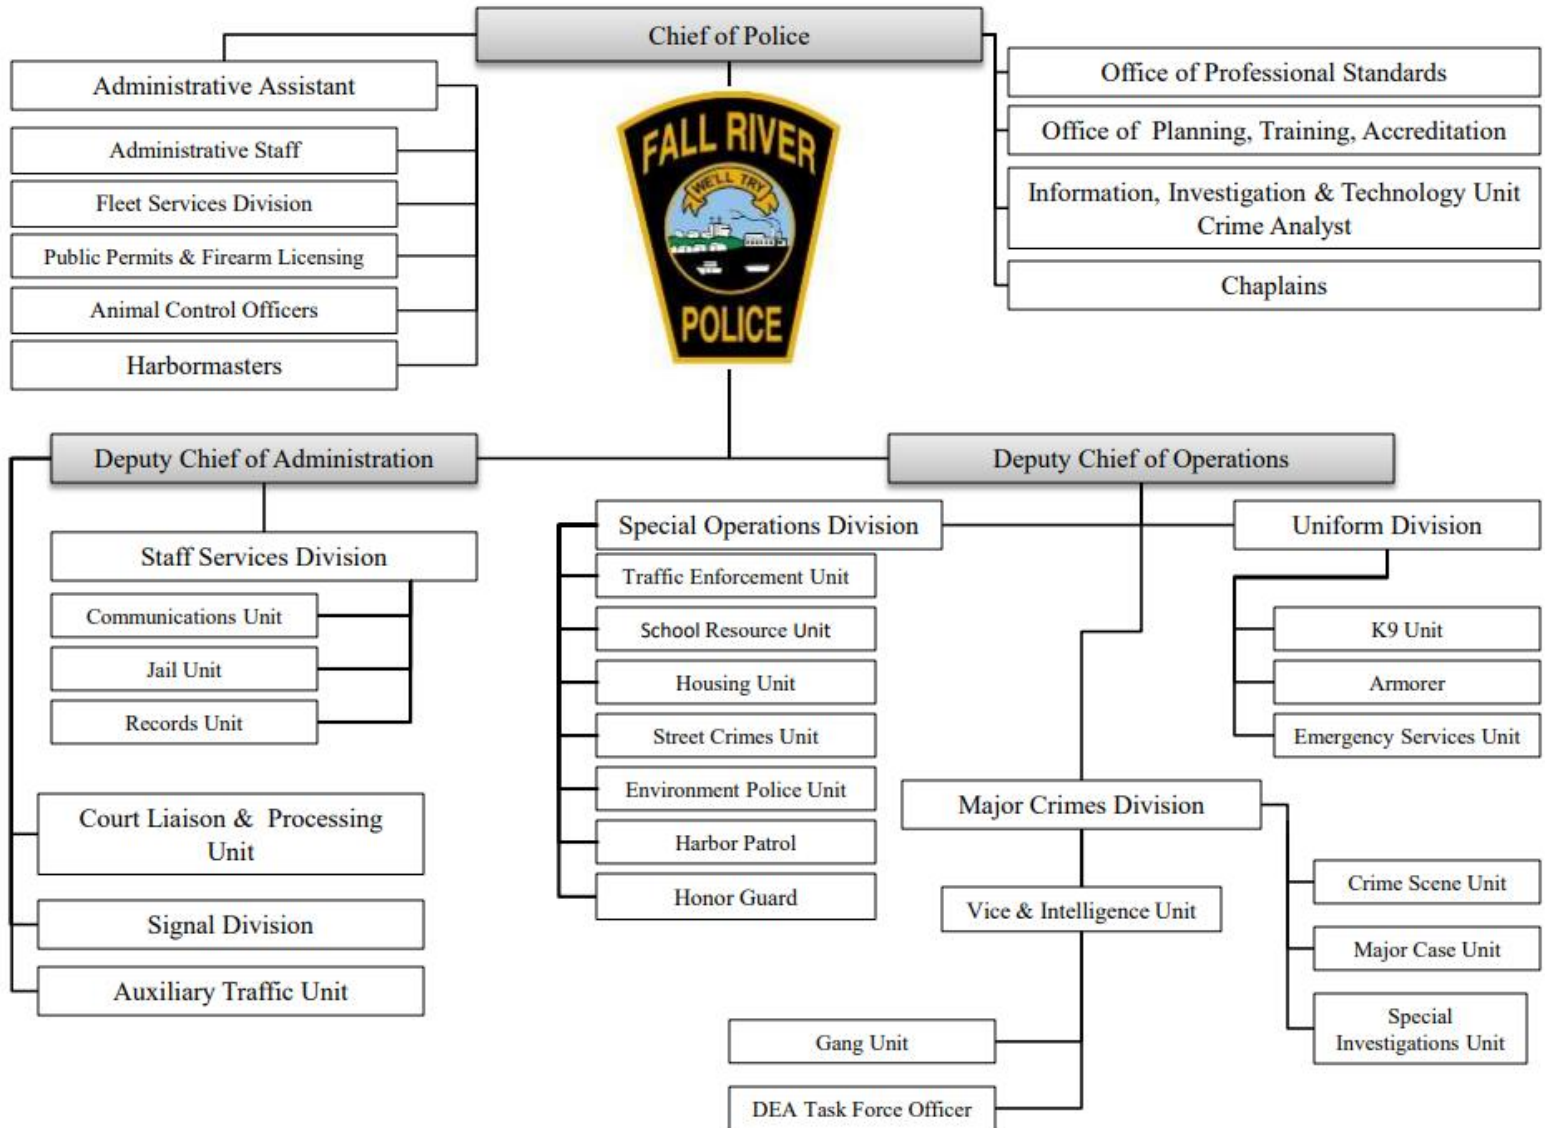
Chief of Police

Administrative Assistant

Administrative Staff

Fleet Services Division

Public Permits & Firearm Licensing

Animal Control Officers

Harbormasters

FALL RIVER
WE'LL TRY
POLICE

Office of Professional Standards

Office of Planning, Training, Accreditation

Information, Investigation & Technology Unit
Crime Analyst

Chaplains

Deputy Chief of Administration

Staff Services Division

Communications Unit

Jail Unit

Records Unit

Court Liaison & Processing Unit

Signal Division

Auxiliary Traffic Unit

Deputy Chief of Operations

Special Operations Division

Traffic Enforcement Unit

School Resource Unit

Housing Unit

Street Crimes Unit

Environment Police Unit

Harbor Patrol

Honor Guard

Uniform Division

K9 Unit

Armorer

Emergency Services Unit

Major Crimes Division

Vice & Intelligence Unit

Gang Unit

DEA Task Force Officer

Crime Scene Unit

Major Case Unit

Special Investigations Unit